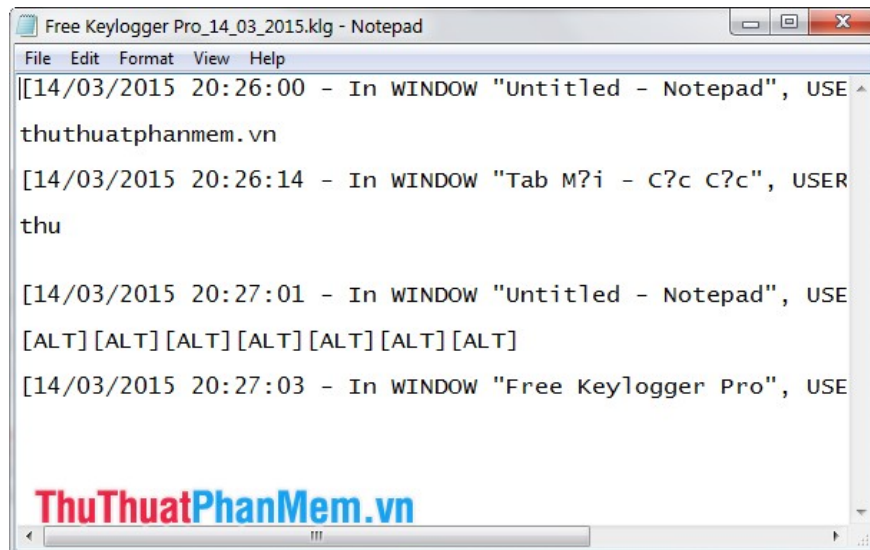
Free Keylogger Pro_14_03_2015.klg - Notepad

File Edit Format View Help

[14/03/2015 20:26:00 - In WINDOW "Untitled - Notepad", USE

thuthuatphanmem.vn

[14/03/2015 20:26:14 - In WINDOW "Tab M?i - C?c C?c", USER

thu

[14/03/2015 20:27:01 - In WINDOW "Untitled - Notepad", USE

[ALT][ALT][ALT][ALT][ALT][ALT][ALT]

[14/03/2015 20:27:03 - In WINDOW "Free Keylogger Pro", USE

ThuThuatPhanMem.vn